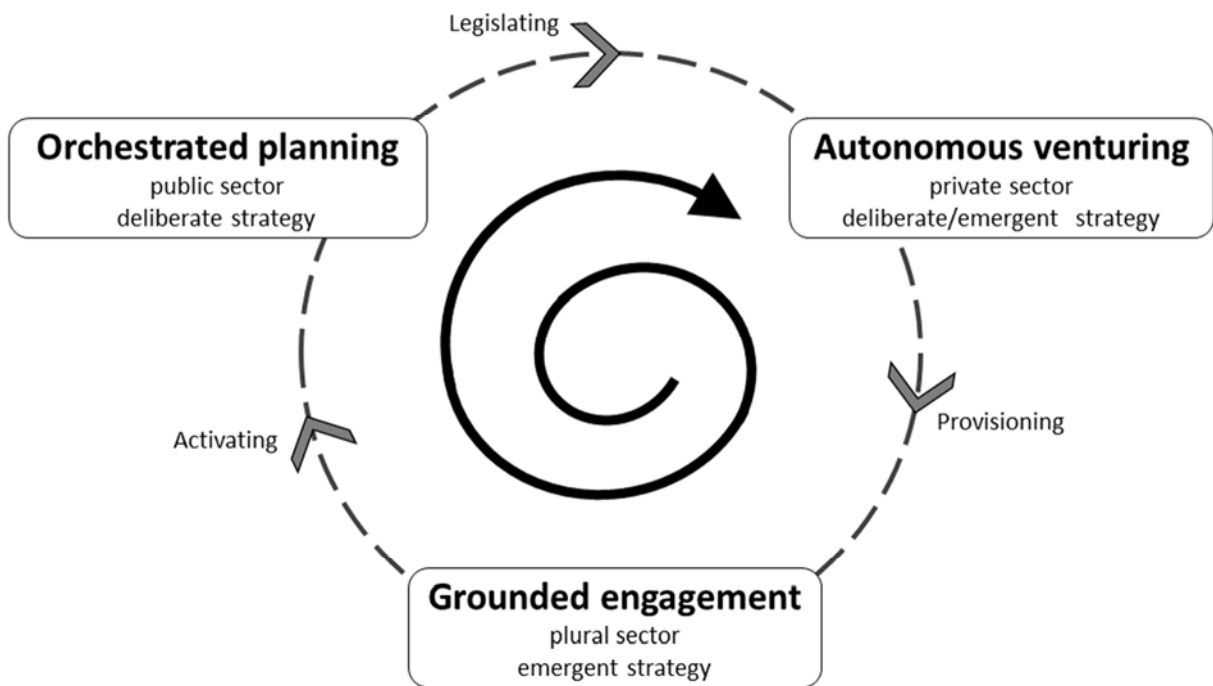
Legislating

**Orchestrated planning**
public sector
deliberate strategy

**Autonomous venturing**
private sector
deliberate/emergent strategy

Provisioning

Activating

**Grounded engagement**
plural sector
emergent strategy